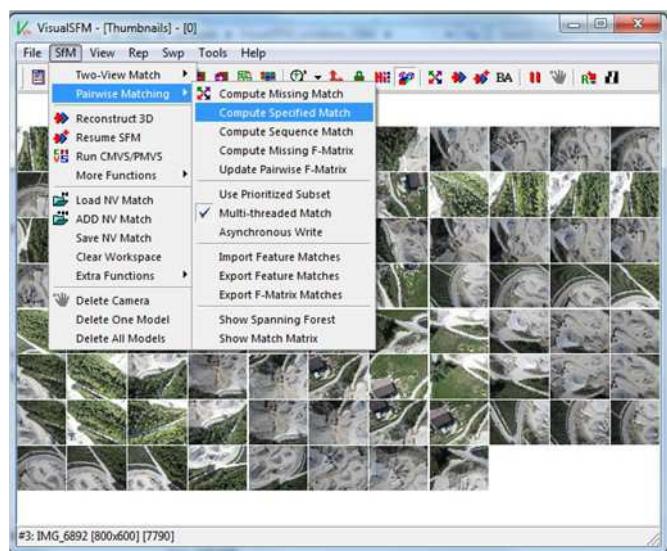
VisualSFM - [Thumbnails] - [0]

File SfM View Rep Swp Tools Help

BA

Two-View Match
Pairwise Matching
Reconstruct 3D
Resume SFM
Run CMVS/PMVS
More Functions
Load NV Match
ADD NV Match
Save NV Match
Clear Workspace
Extra Functions
Delete Camera
Delete One Model
Delete All Models

Compute Missing Match
Compute Specified Match
Compute Sequence Match
Compute Missing F-Matrix
Update Pairwise F-Matrix
Use Prioritized Subset
Multi-threaded Match
Asynchronous Write
Import Feature Matches
Export Feature Matches
Export F-Matrix Matches
Show Spanning Forest
Show Match Matrix

#3: IMG_6892 [800x600] [7790]